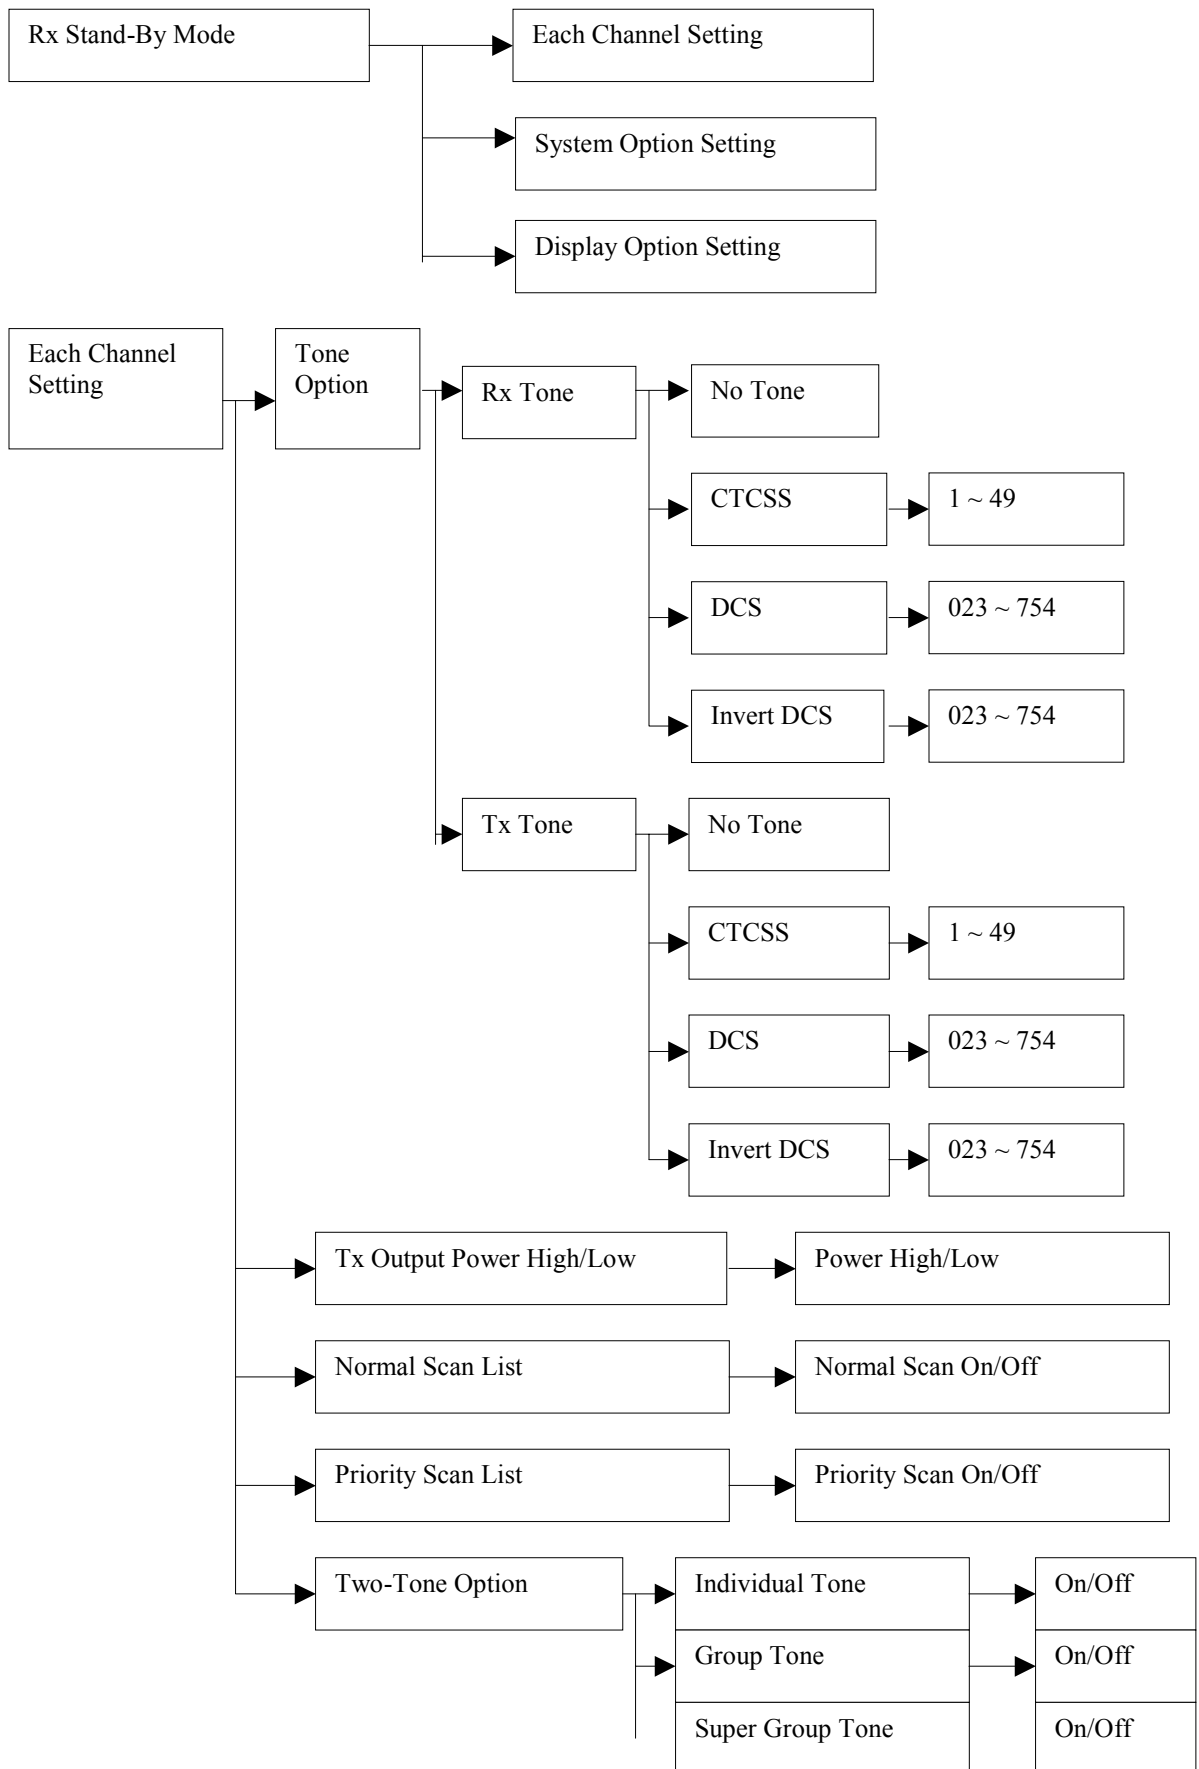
Rx Stand-By Mode

Each Channel Setting

System Option Setting

Display Option Setting

Each Channel Setting

Tone Option

Rx Tone

No Tone

CTCSS

1 ~ 49

DCS

023 ~ 754

Invert DCS

023 ~ 754

Tx Tone

No Tone

CTCSS

1 ~ 49

DCS

023 ~ 754

Invert DCS

023 ~ 754

Tx Output Power High/Low

Power High/Low

Normal Scan List

Normal Scan On/Off

Priority Scan List

Priority Scan On/Off

Two-Tone Option

Individual Tone

On/Off

Group Tone

On/Off

Super Group Tone

On/Off